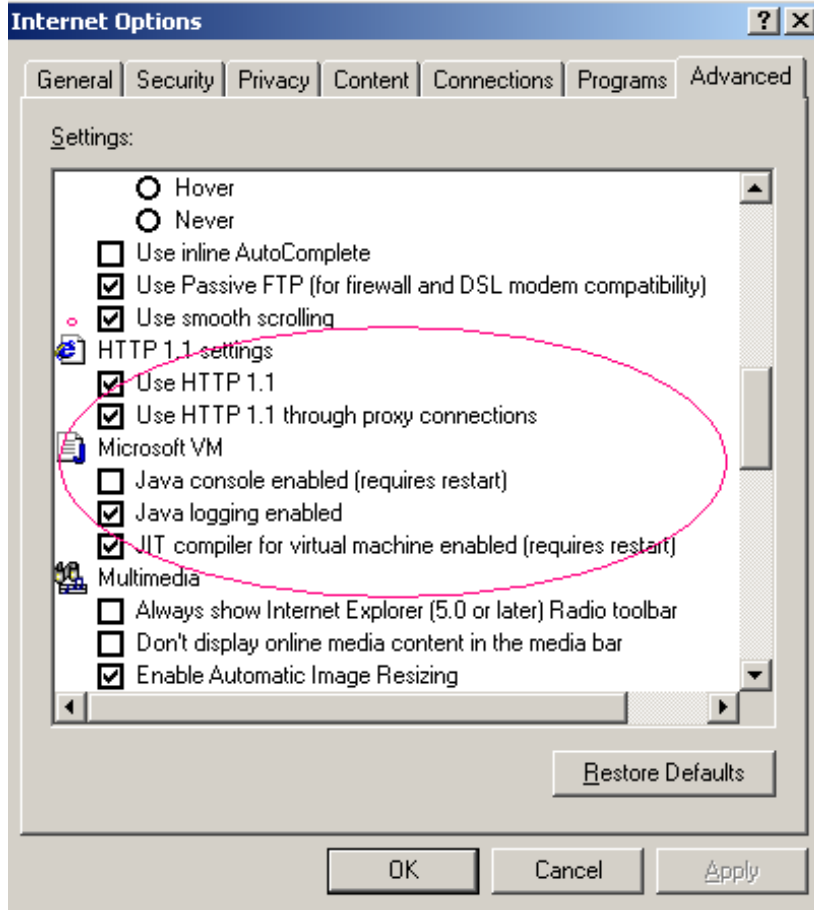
Internet Options ? X

General | Security | Privacy | Content | Connections | Programs | Advanced

Settings:

Hover
Never
Use inline AutoComplete
Use Passive FTP (for firewall and DSL modem compatibility)
Use smooth scrolling
HTTP 1.1 settings
Use HTTP 1.1
Use HTTP 1.1 through proxy connections
Microsoft VM
Java console enabled (requires restart)
Java logging enabled
JIT compiler for virtual machine enabled (requires restart)
Multimedia
Always show Internet Explorer (5.0 or later) Radio toolbar
Don't display online media content in the media bar
Enable Automatic Image Resizing

Restore Defaults

OK | Cancel | Apply